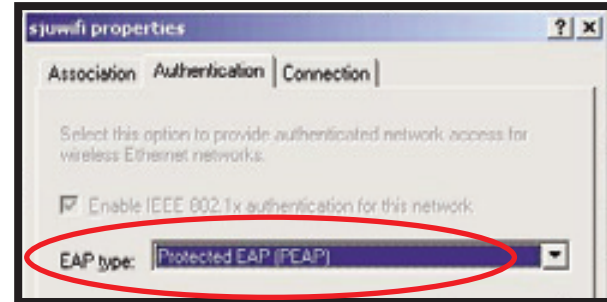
sjuwifi properties

? X

Association Authentication Connection

Select this option to provide authenticated network access for wireless Ethernet networks.

Enable IEEE 802.1x authentication for this network.

EAP type: Protected EAP (PEAP)